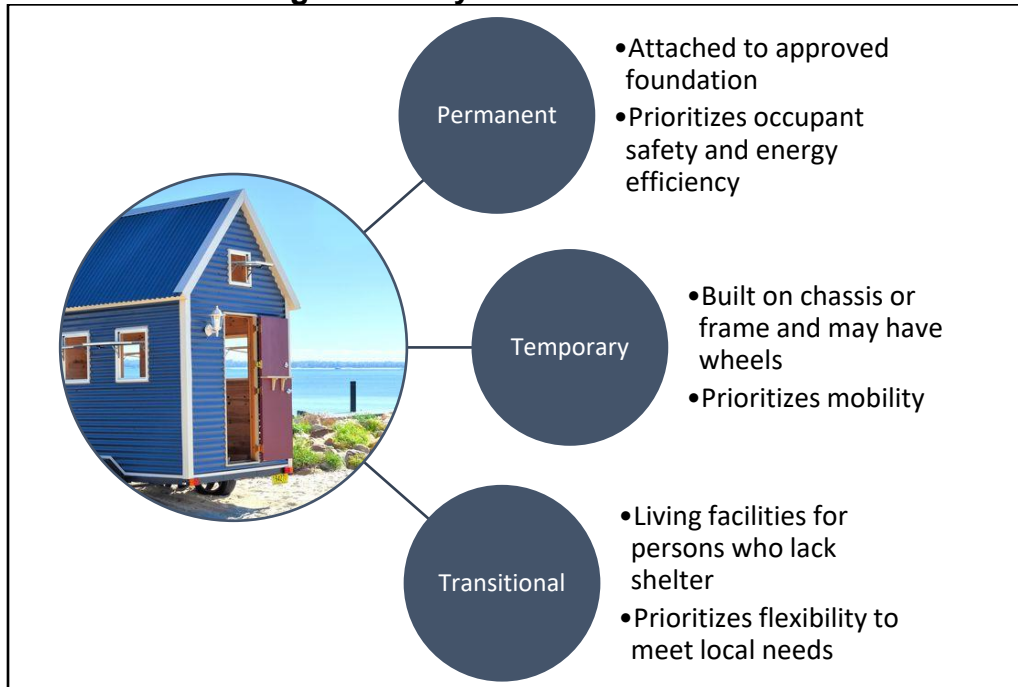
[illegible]

Permanent

•Attached to approved foundation

•Prioritizes occupant safety and energy efficiency

Temporary

•Built on chassis or frame and may have wheels

•Prioritizes mobility

Transitional

•Living facilities for persons who lack shelter

•Prioritizes flexibility to meet local needs